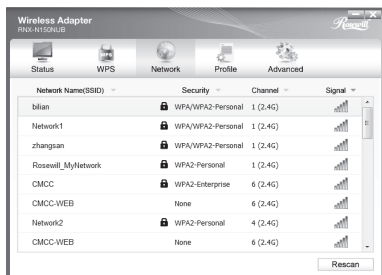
Wireless Adapter
RNX-N150NUB

Rosewill

Status WPS Network Profile Advanced

| Network Name(SSID) | Security | Channel | Signal |
|---|---|---|---|
| bilian | WPA/WPA2-Personal | 1 (2.4G) | |
| Network1 | WPA/WPA2-Personal | 1 (2.4G) | |
| zhangsan | WPA/WPA2-Personal | 1 (2.4G) | |
| Rosewill_MyNetwork | WPA2-Personal | 1 (2.4G) | |
| CMCC | WPA2-Enterprise | 6 (2.4G) | |
| CMCC-WEB | None | 6 (2.4G) | |
| Network2 | WPA2-Personal | 4 (2.4G) | |
| CMCC-WEB | None | 6 (2.4G) | |

Rescan